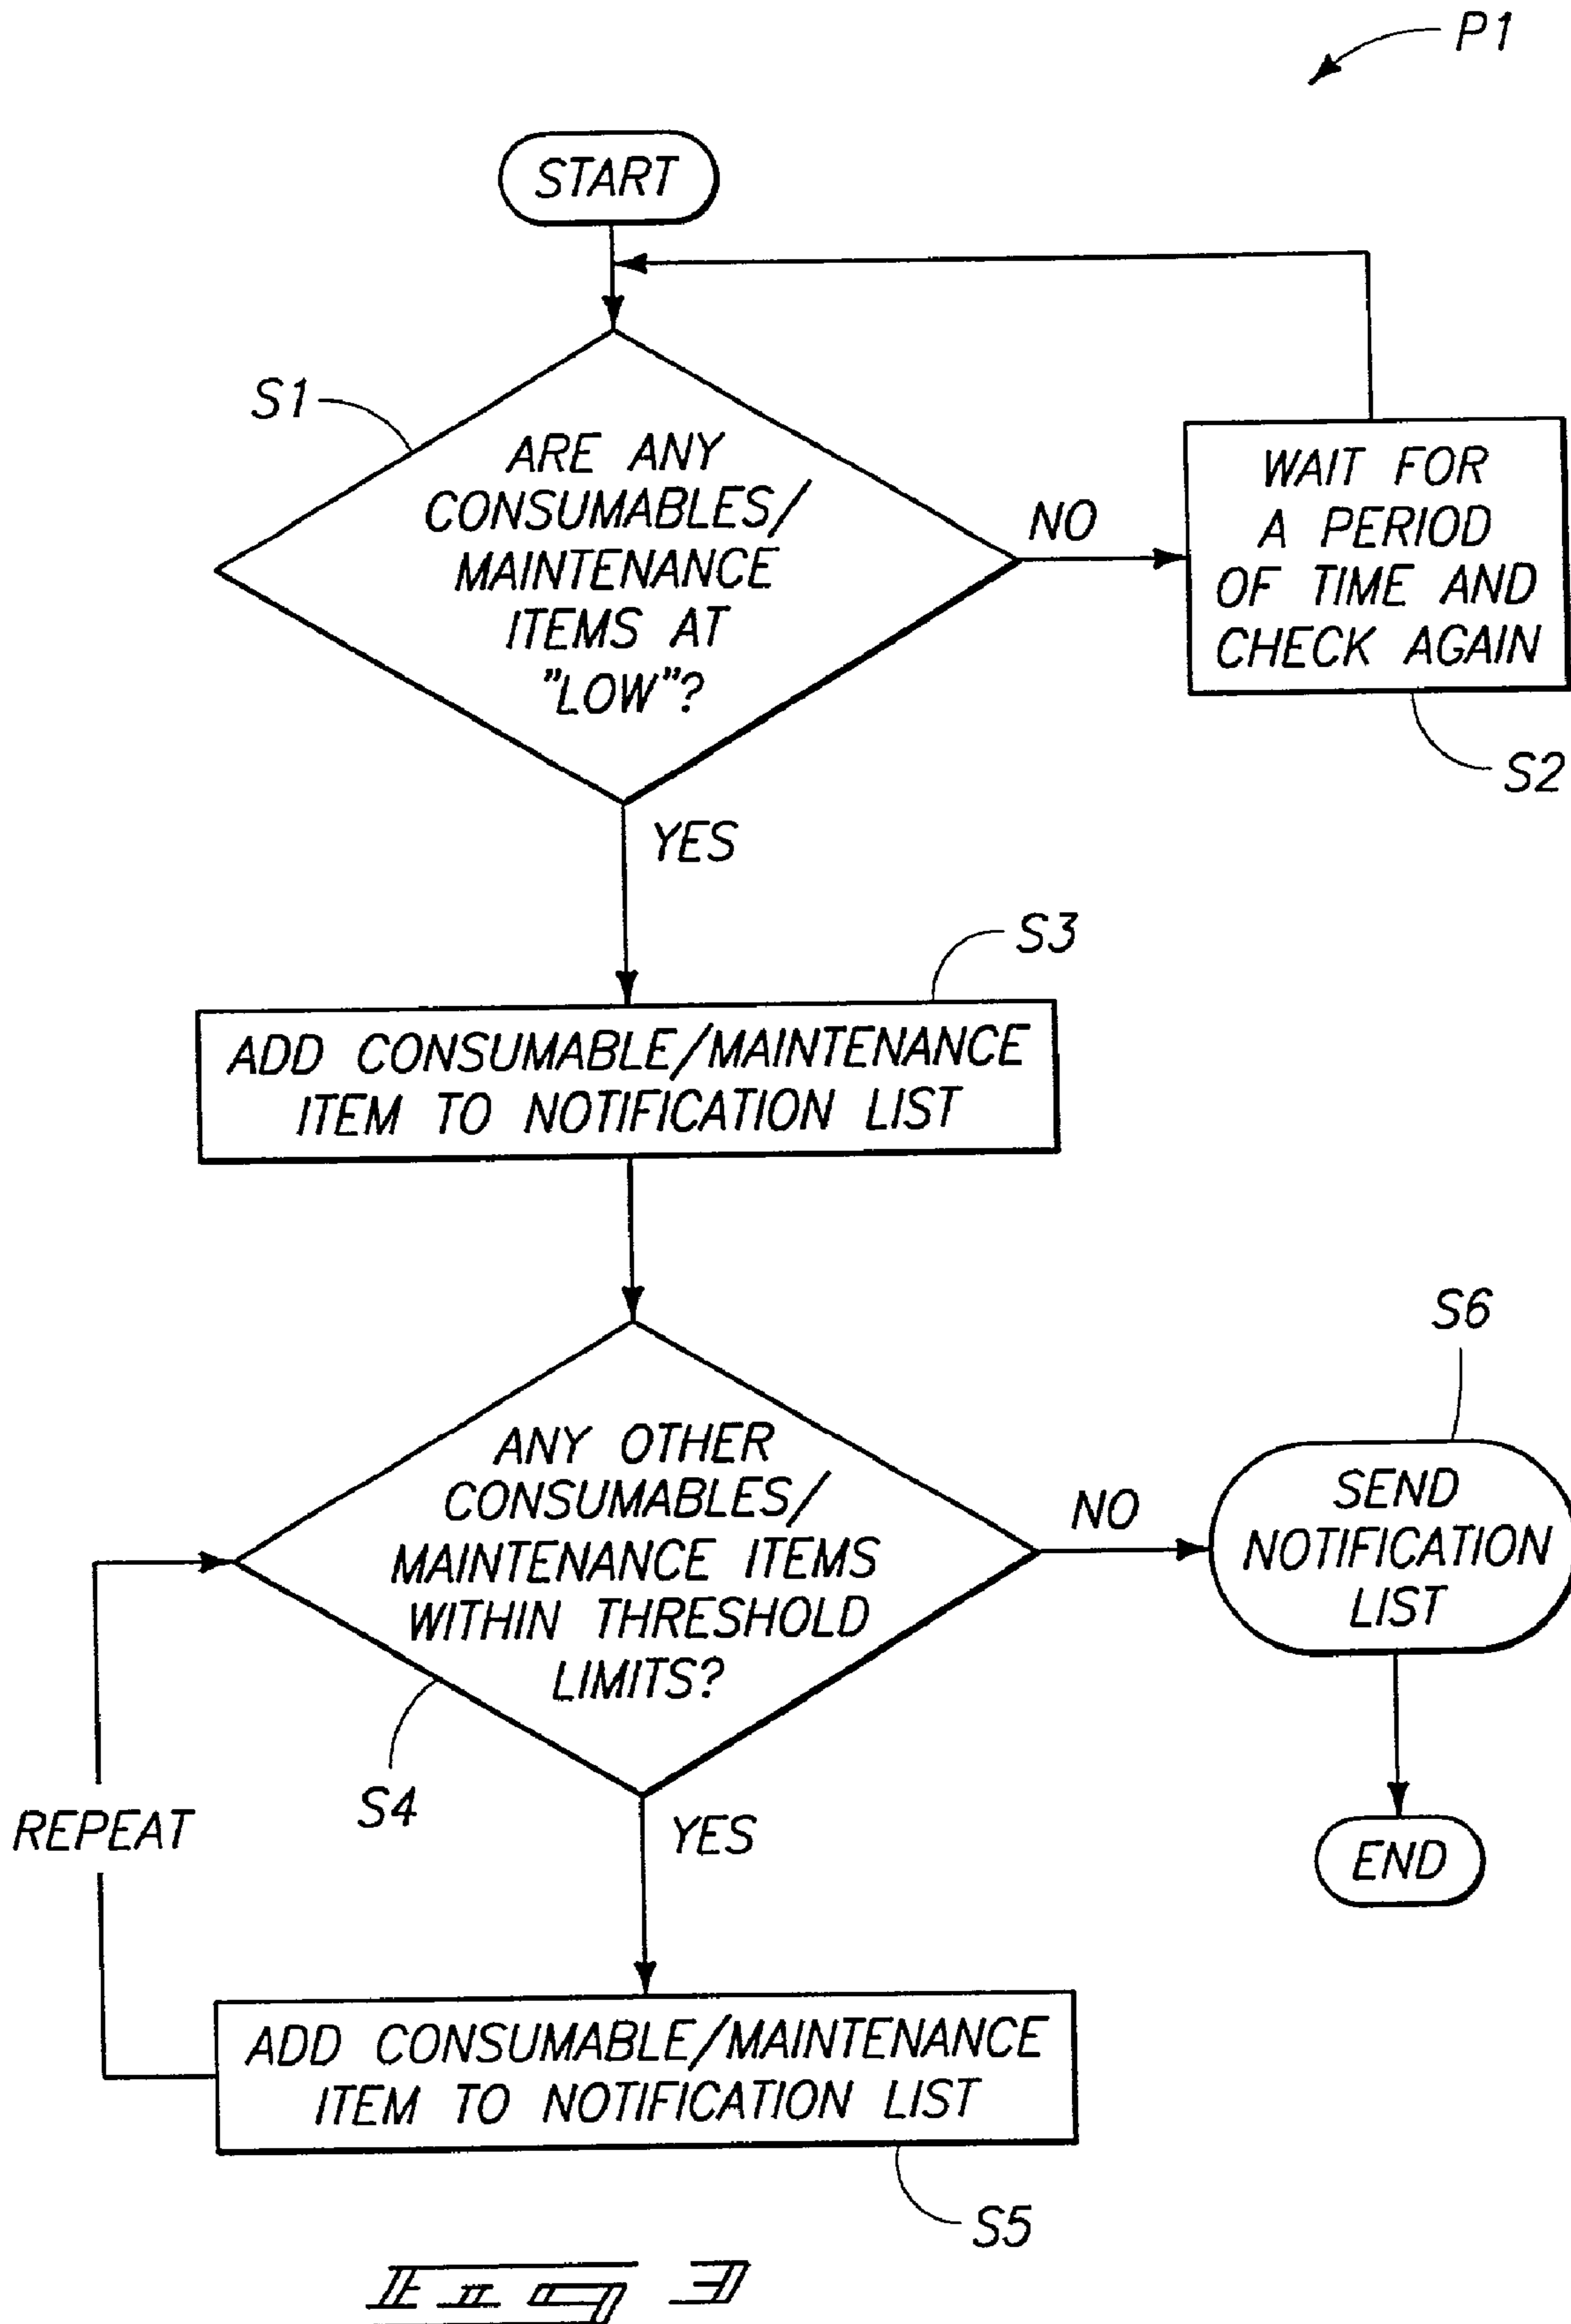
P1

START

S1

ARE ANY CONSUMABLES/ MAINTENANCE ITEMS AT "LOW"?

NO

WAIT FOR A PERIOD OF TIME AND CHECK AGAIN

S2

YES

S3

ADD CONSUMABLE/MAINTENANCE ITEM TO NOTIFICATION LIST

S6

ANY OTHER CONSUMABLES/ MAINTENANCE ITEMS WITHIN THRESHOLD LIMITS?

NO

SEND NOTIFICATION LIST

S4

REPEAT

YES

END

ADD CONSUMABLE/MAINTENANCE ITEM TO NOTIFICATION LIST

S5

Fig 3